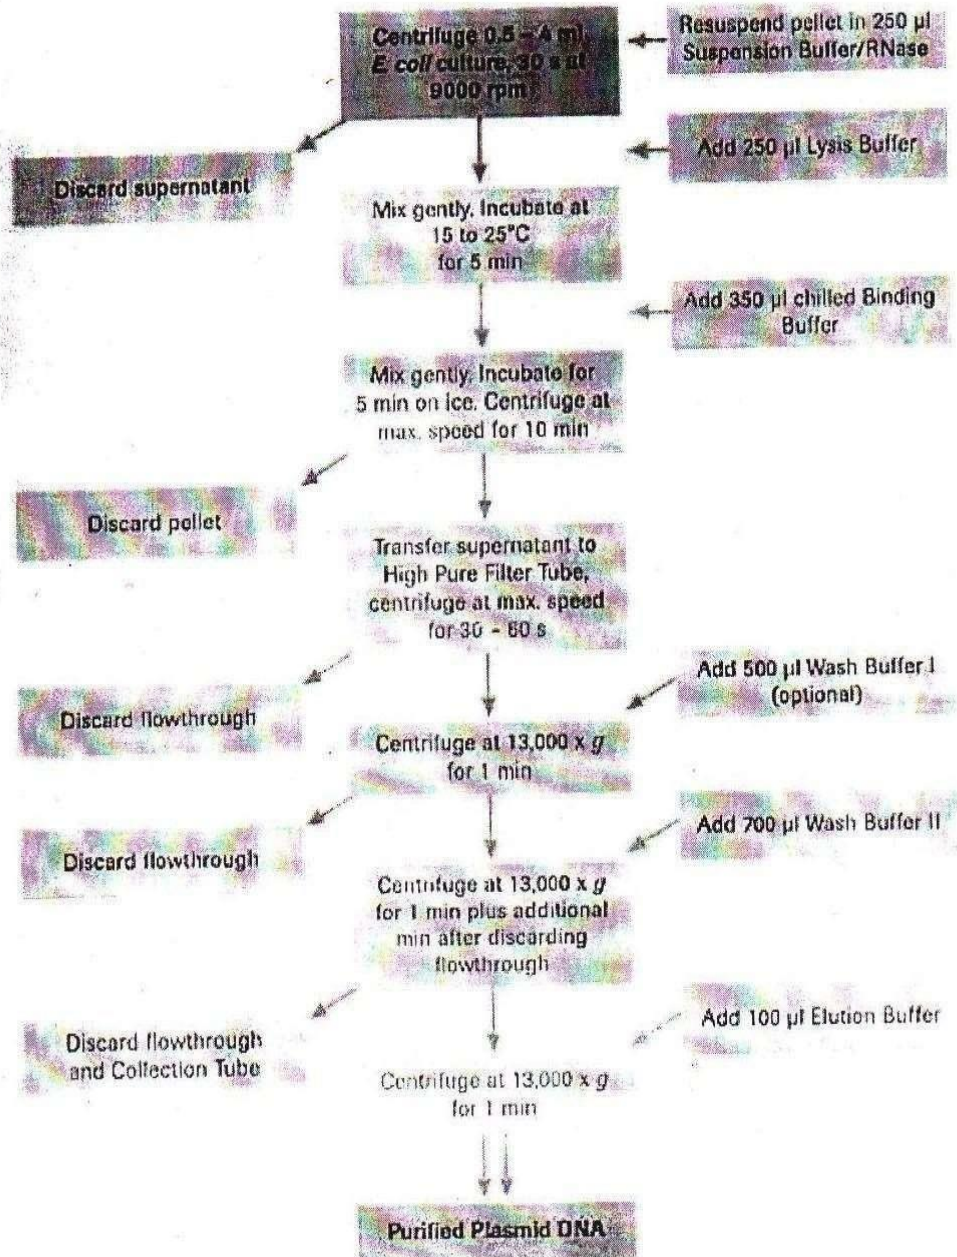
Centrifuge 0.5 – 4 ml E. coli culture, 30 s at 9000 rpm

Resuspend pellet in 250 µl Suspension Buffer/RNase

Discard supernatant

Add 250 µl Lysis Buffer

Mix gently. Incubate at 15 to 25°C for 5 min

Add 350 µl chilled Binding Buffer

Mix gently. Incubate for 5 min on ice. Centrifuge at max. speed for 10 min

Discard pellet

Transfer supernatant to High Pure Filter Tube, centrifuge at max. speed for 30 - 60 s

Discard flowthrough

Add 500 µl Wash Buffer I (optional)

Centrifuge at 13,000 x $g$ for 1 min

Discard flowthrough

Add 700 µl Wash Buffer II

Centrifuge at 13,000 x $g$ for 1 min plus additional min after discarding flowthrough

Discard flowthrough and Collection Tube

Add 100 µl Elution Buffer

Centrifuge at 13,000 x $g$ for 1 min

Purified Plasmid DNA